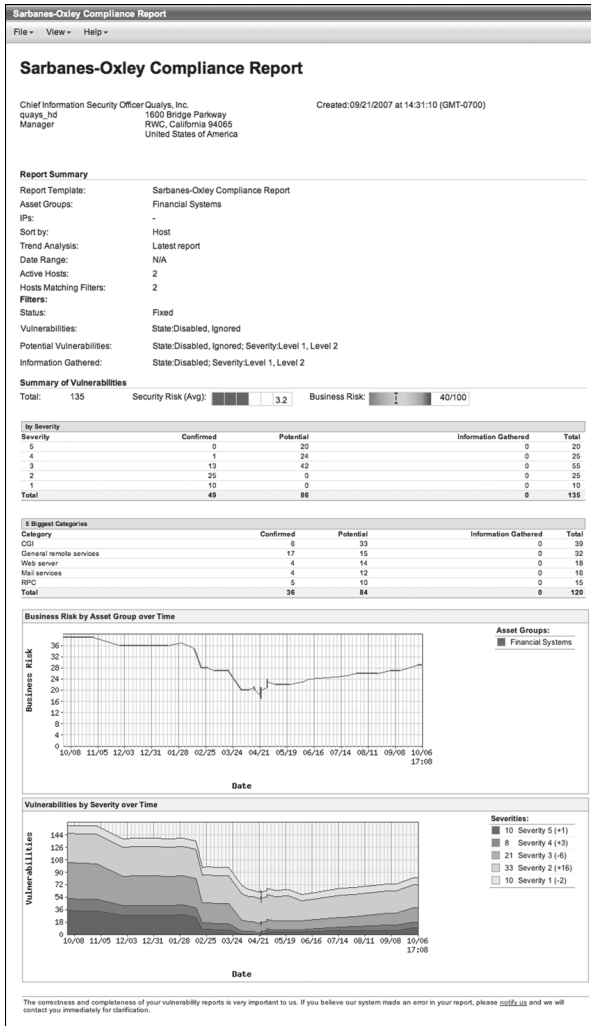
Sarbanes-Oxley Compliance Report

File ▾ View ▾ Help ▾

Sarbanes-Oxley Compliance Report

Chief Information Security Officer Qualys, Inc.
quays_hd
Manager

1600 Bridge Parkway
RWC, California 94065
United States of America

Created:09/21/2007 at 14:31:10 (GMT-0700)

Report Summary

Report Template: Sarbanes-Oxley Compliance Report
Asset Groups: Financial Systems
IPs: -
Sort by: Host
Trend Analysis: Latest report
Date Range: N/A
Active Hosts: 2
Hosts Matching Filters: 2
Filters:
Status: Fixed
Vulnerabilities: State:Disabled, Ignored
Potential Vulnerabilities: State:Disabled, Ignored; Severity:Level 1, Level 2
Information Gathered: State:Disabled; Severity:Level 1, Level 2

Summary of Vulnerabilities

Total: 135 Security Risk (Avg): 3.2 Business Risk: 40/100

by Severity

| Severity | Confirmed | Potential | Information Gathered | Total |
|---|---|---|---|---|
| 5 | 0 | 20 | 0 | 20 |
| 4 | 1 | 24 | 0 | 25 |
| 3 | 13 | 42 | 0 | 55 |
| 2 | 25 | 0 | 0 | 25 |
| 1 | 10 | 0 | 0 | 10 |
| Total | 49 | 86 | 0 | 135 |

5 Biggest Categories

| Category | Confirmed | Potential | Information Gathered | Total |
|---|---|---|---|---|
| CGI | 6 | 33 | 0 | 39 |
| General remote services | 17 | 15 | 0 | 32 |
| Web server | 4 | 14 | 0 | 18 |
| Mail services | 4 | 12 | 0 | 16 |
| RPC | 5 | 10 | 0 | 15 |
| Total | 36 | 84 | 0 | 120 |

Business Risk by Asset Group over Time

Business Risk
36 32 28 24 20 16 12 8 4 0
10/08 11/05 12/03 12/31 01/28 02/25 03/24 04/21 05/19 06/16 07/14 08/11 09/08 10/06 17:08
Date

Asset Groups:
Financial Systems

Vulnerabilities by Severity over Time

Vulnerabilities
144 126 108 90 72 54 36 18 0
10/08 11/05 12/03 12/31 01/28 02/25 03/24 04/21 05/19 06/16 07/14 08/11 09/08 10/06 17:08
Date

Severities:
10 Severity 5 (+1)
8 Severity 4 (+3)
21 Severity 3 (-6)
33 Severity 2 (+16)
10 Severity 1 (-2)

The correctness and completeness of your vulnerability reports is very important to us. If you believe our system made an error in your report, please notify us and we will contact you immediately for clarification.